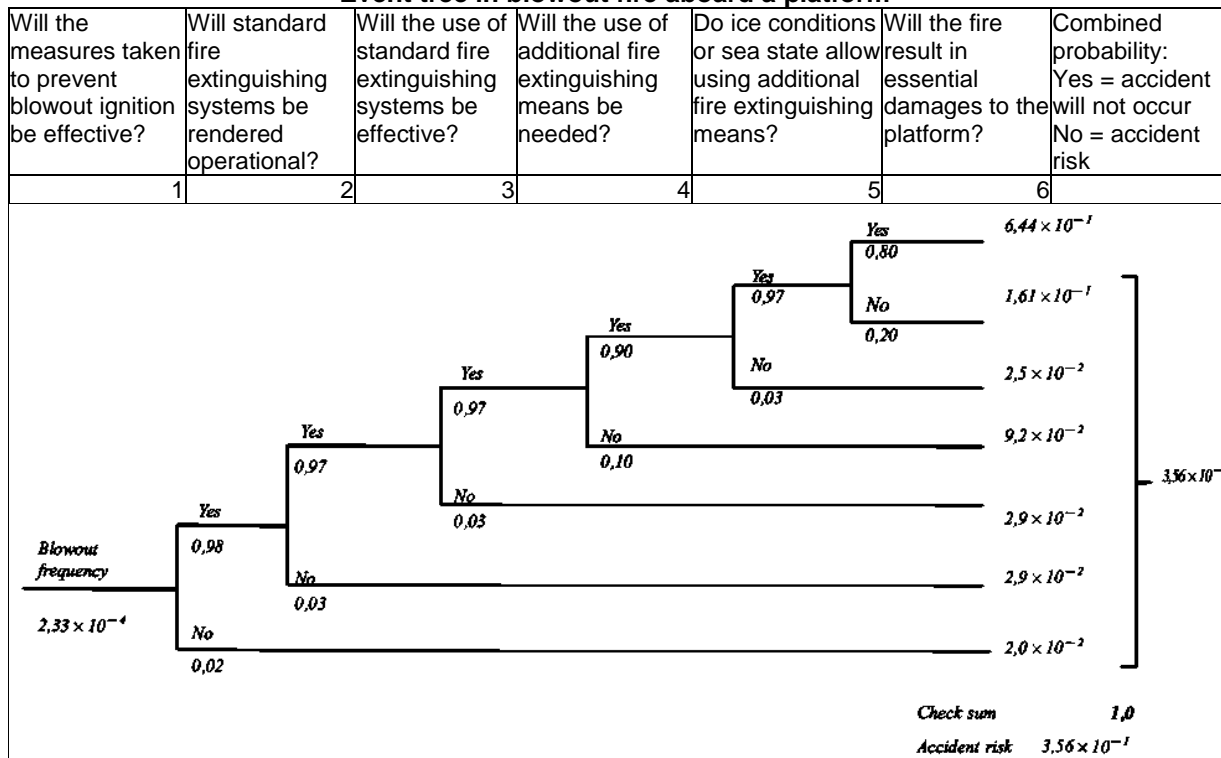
Event tree in blowout fire aboard a platform

| Will the measures taken to prevent blowout ignition be effective? | Will standard fire extinguishing systems be rendered operational? | Will the use of standard fire extinguishing systems be effective? | Will the use of additional fire extinguishing means be needed? | Do ice conditions or sea state allow using additional fire extinguishing means? | Will the fire result in essential damages to the platform? | Combined probability: Yes = accident will not occur No = accident risk |
|---|---|---|---|---|---|---|
| 1 | 2 | 3 | 4 | 5 | 6 | |

Yes
0,80
$6,44 \times 10^{-1}$

Yes
0,97

No
0,20
$1,61 \times 10^{-1}$

Yes
0,90

No
0,03
$2,5 \times 10^{-2}$

Yes
0,97

No
0,10
$9,2 \times 10^{-2}$

Yes
0,97

No
0,03
$2,9 \times 10^{-2}$

$3,56 \times 10^{-}$

Yes
0,98

Blowout frequency
$2,33 \times 10^{-4}$

No
0,03
$2,9 \times 10^{-2}$

No
0,02
$2,0 \times 10^{-2}$

Check sum 1,0
Accident risk $3,56 \times 10^{-1}$